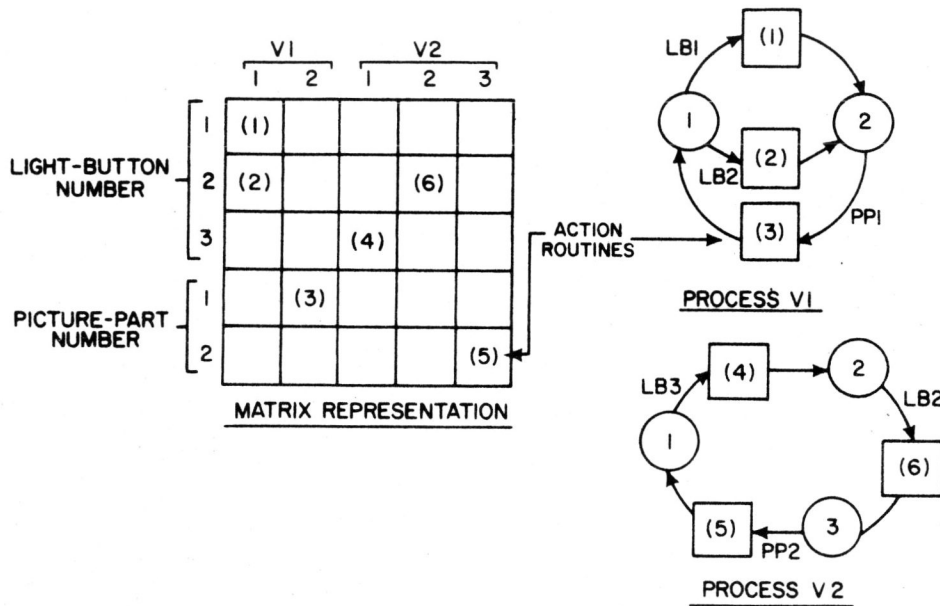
| | | V1 1 | V1 2 | V2 1 | V2 2 | V2 3 |
|---|---|---|---|---|---|---|
| LIGHT-BUTTON NUMBER | 1 | (1) | | | | |
| | 2 | (2) | | | (6) | |
| | 3 | | | (4) | | |
| PICTURE-PART NUMBER | 1 | | (3) | | | |
| | 2 | | | | | (5) |

MATRIX REPRESENTATION

ACTION ROUTINES

LB1 (1) 1 2 LB2 (2) (3) PP1

PROCESS V1

LB3 (4) 2 LB2 1 (6) (5) PP2 3

PROCESS V2